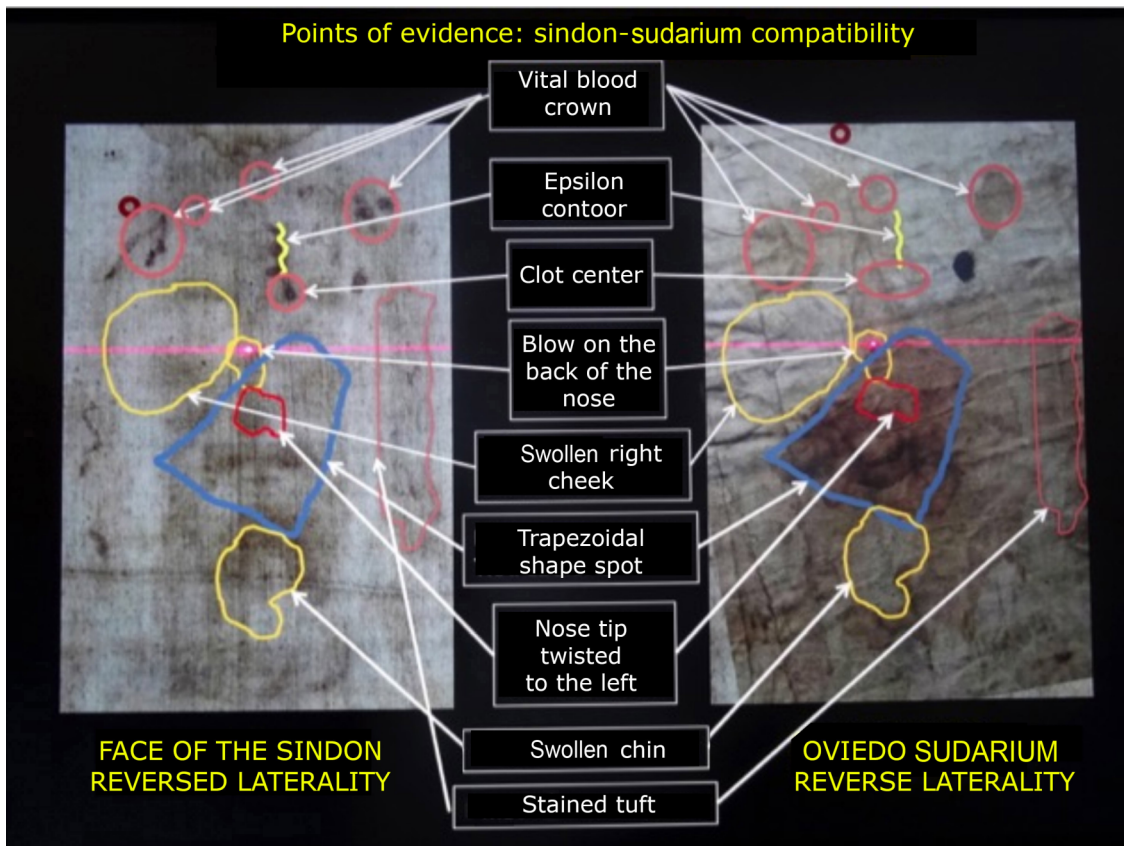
Points of evidence: sindon-sudarium compatibility

Vital blood crown

Epsilon contoor

Clot center

Blow on the back of the nose

Swollen right cheek

Trapezoidal shape spot

Nose tip twisted to the left

Swollen chin

Stained tuft

FACE OF THE SINDON REVERSED LATERALITY

OVIEDO SUDARIUM REVERSE LATERALITY